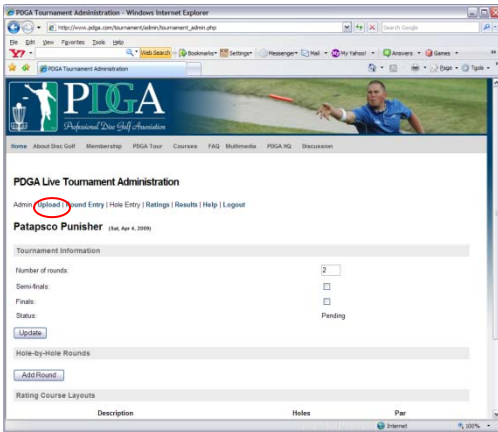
PDGA Tournament Administration - Windows Internet Explorer

http://www.pdga.com/tournament/admin/tournament_admin.php

Search Google

File Edit View Favorites Tools Help

Y! Web Search Bookmarks Settings Messenger Mail My Yahoo! Answers Games

PDGA Tournament Administration

Page Tools

PDGA

Professional Disc Golf Association

Home About Disc Golf Membership PDGA Tour Courses FAQ Multimedia PDGA HQ Discussion

PDGA Live Tournament Administration

Admin | Upload | Round Entry | Hole Entry | Ratings | Results | Help | Logout

Patapsco Punisher (Sat, Apr 4, 2009)

Tournament Information

Number of rounds: 2

Semi-finals:

Finals:

Status: Pending

Update

Hole-by-Hole Rounds

Add Round

Rating Course Layouts

| Description | Holes | Par |
|---|---|---|

Internet 100%